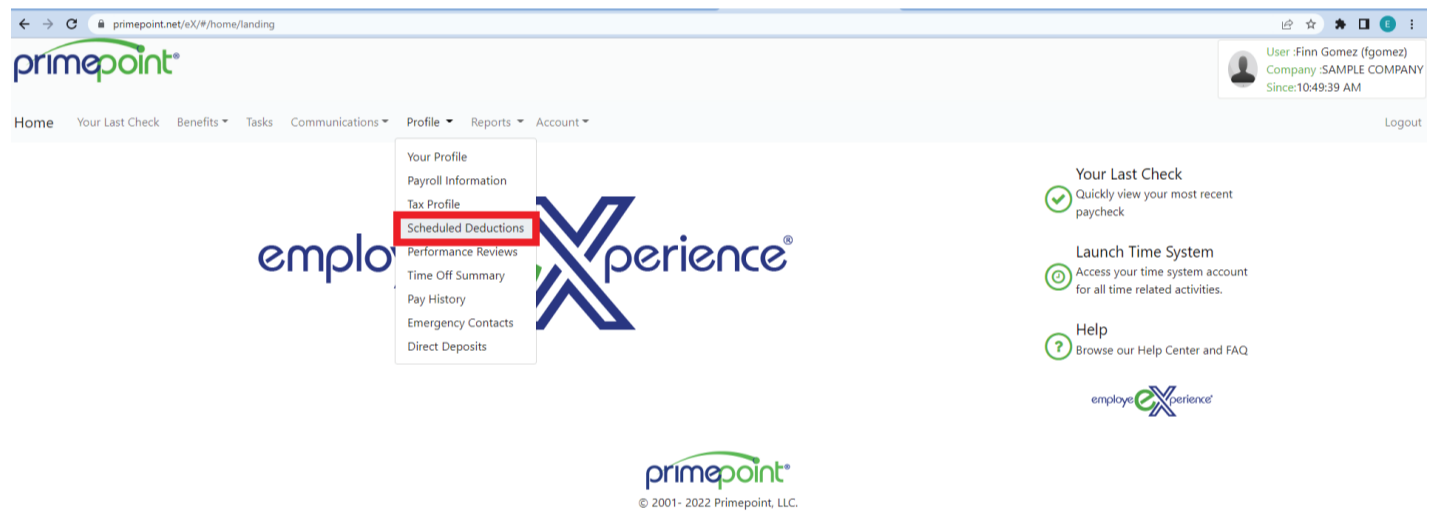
primepoint.net/eX/#/home/landing

primepoint®

User :Finn Gomez (fgomez)
Company :SAMPLE COMPANY
Since:10:49:39 AM

Home Your Last Check Benefits Tasks Communications Profile Reports Account Logout

Your Profile
Payroll Information
Tax Profile
Scheduled Deductions
Performance Reviews
Time Off Summary
Pay History
Emergency Contacts
Direct Deposits

employ Xperience®

Your Last Check
Quickly view your most recent paycheck

Launch Time System
Access your time system account for all time related activities.

Help
Browse our Help Center and FAQ

employe eXperience®

primepoint®
© 2001- 2022 Primepoint, LLC.